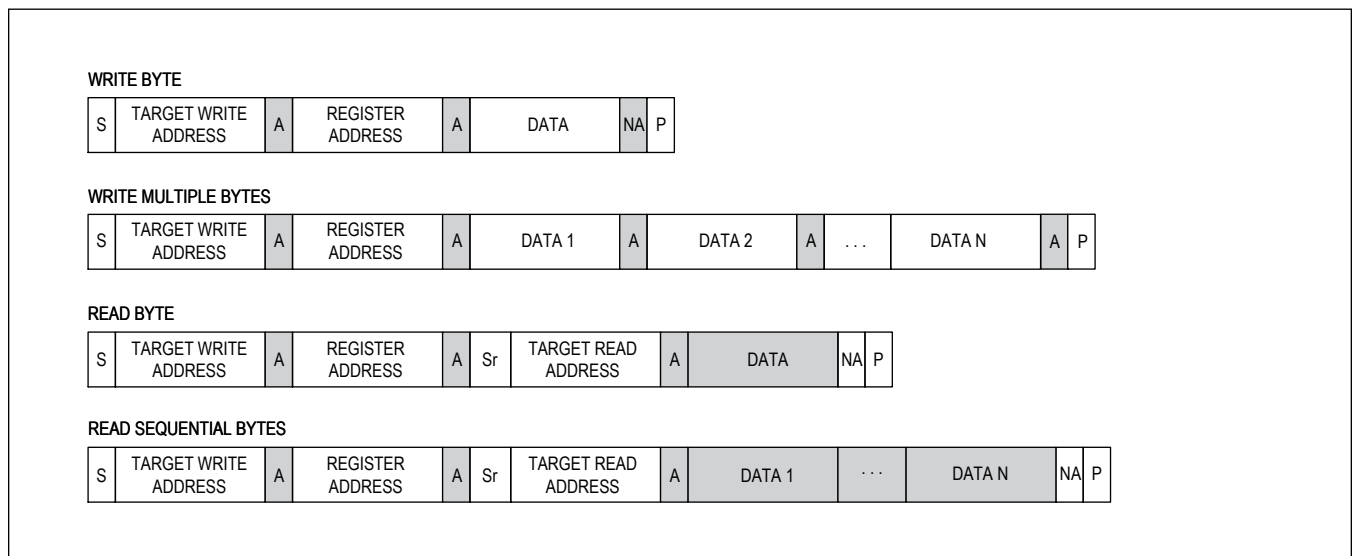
WRITE BYTE

| S | TARGET WRITE ADDRESS | A | REGISTER ADDRESS | A | DATA | NA | P |
|---|---|---|---|---|---|---|---|

WRITE MULTIPLE BYTES

| S | TARGET WRITE ADDRESS | A | REGISTER ADDRESS | A | DATA 1 | A | DATA 2 | A | . . . | DATA N | A | P |
|---|---|---|---|---|---|---|---|---|---|---|---|---|

READ BYTE

| S | TARGET WRITE ADDRESS | A | REGISTER ADDRESS | A | Sr | TARGET READ ADDRESS | A | DATA | NA | P |
|---|---|---|---|---|---|---|---|---|---|---|

READ SEQUENTIAL BYTES

| S | TARGET WRITE ADDRESS | A | REGISTER ADDRESS | A | Sr | TARGET READ ADDRESS | A | DATA 1 | . . . | DATA N | NA | P |
|---|---|---|---|---|---|---|---|---|---|---|---|---|